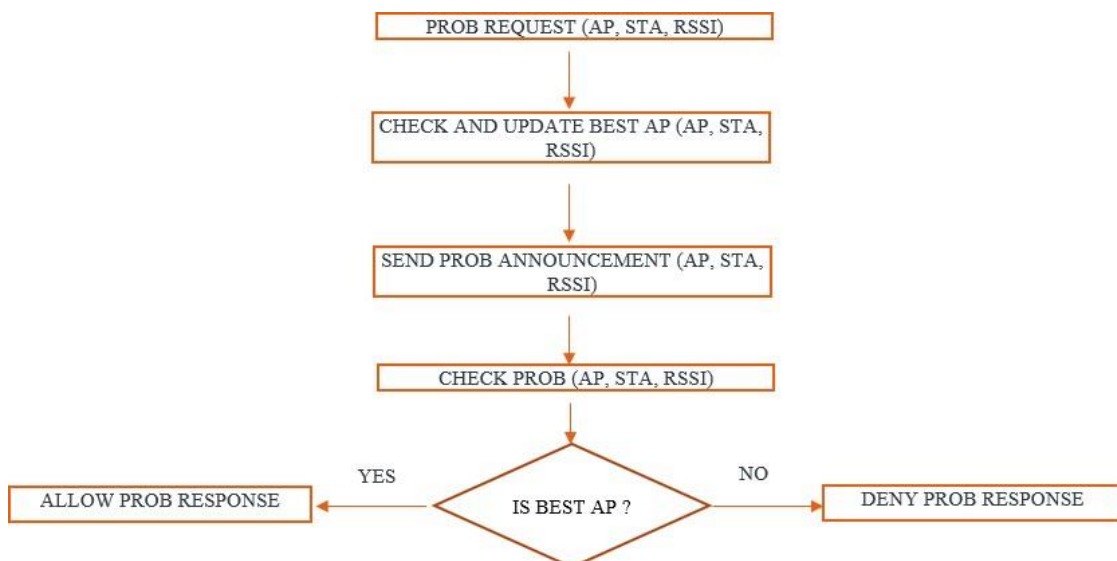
PROB REQUEST (AP, STA, RSSI)

CHECK AND UPDATE BEST AP (AP, STA, RSSI)

SEND PROB ANNOUNCEMENT (AP, STA, RSSI)

CHECK PROB (AP, STA, RSSI)

YES

NO

ALLOW PROB RESPONSE

IS BEST AP ?

DENY PROB RESPONSE